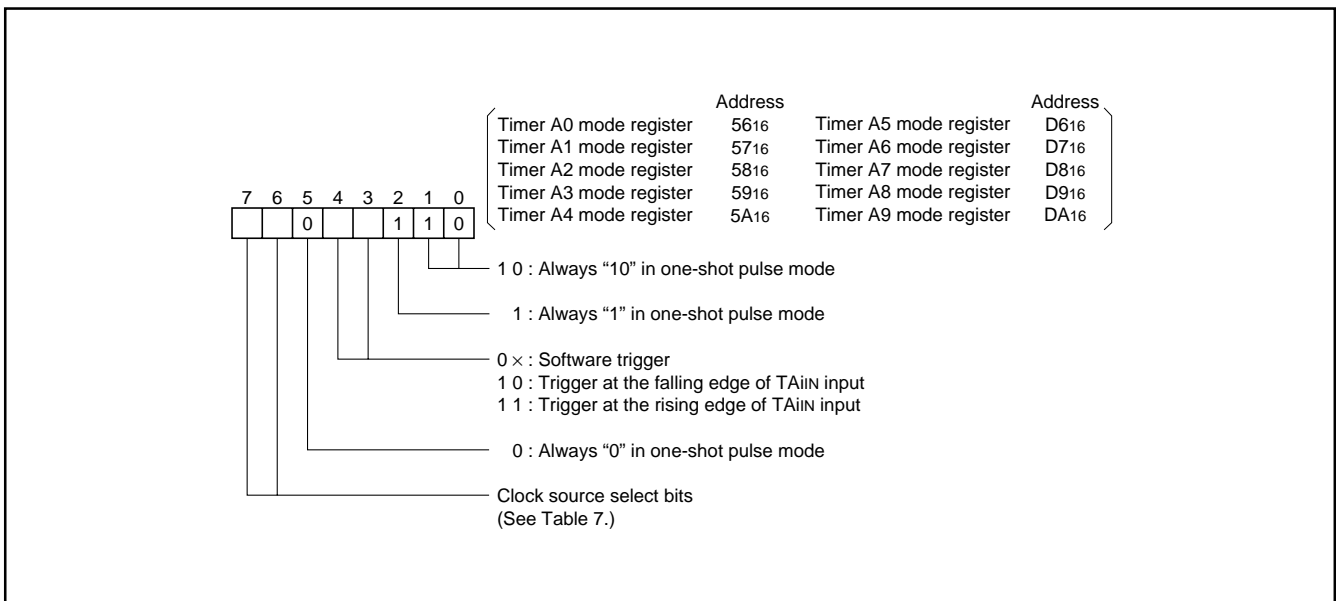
| | Address | | Address |
|---|---|---|---|
| Timer A0 mode register | $56_{16}$ | Timer A5 mode register | $D6_{16}$ |
| Timer A1 mode register | $57_{16}$ | Timer A6 mode register | $D7_{16}$ |
| Timer A2 mode register | $58_{16}$ | Timer A7 mode register | $D8_{16}$ |
| Timer A3 mode register | $59_{16}$ | Timer A8 mode register | $D9_{16}$ |
| Timer A4 mode register | $5A_{16}$ | Timer A9 mode register | $DA_{16}$ |

7 6 5 4 3 2 1 0

0 1 1 0

1 0 : Always “10” in one-shot pulse mode

1 : Always “1” in one-shot pulse mode

0 $\times$ : Software trigger
1 0 : Trigger at the falling edge of $TAi_{IN}$ input
1 1 : Trigger at the rising edge of $TAi_{IN}$ input

0 : Always “0” in one-shot pulse mode

Clock source select bits
(See Table 7.)